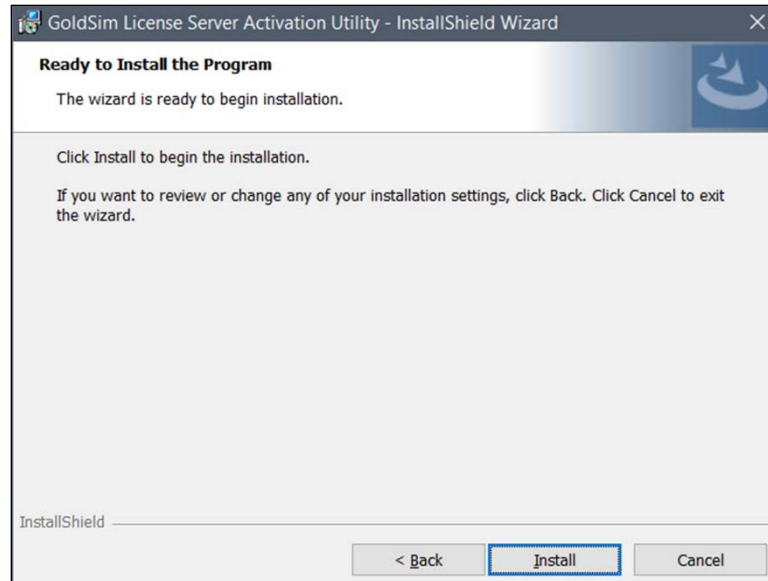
GoldSim License Server Activation Utility - InstallShield Wizard

Ready to Install the Program

The wizard is ready to begin installation.

Click Install to begin the installation.

If you want to review or change any of your installation settings, click Back. Click Cancel to exit the wizard.

InstallShield

< Back

Install

Cancel